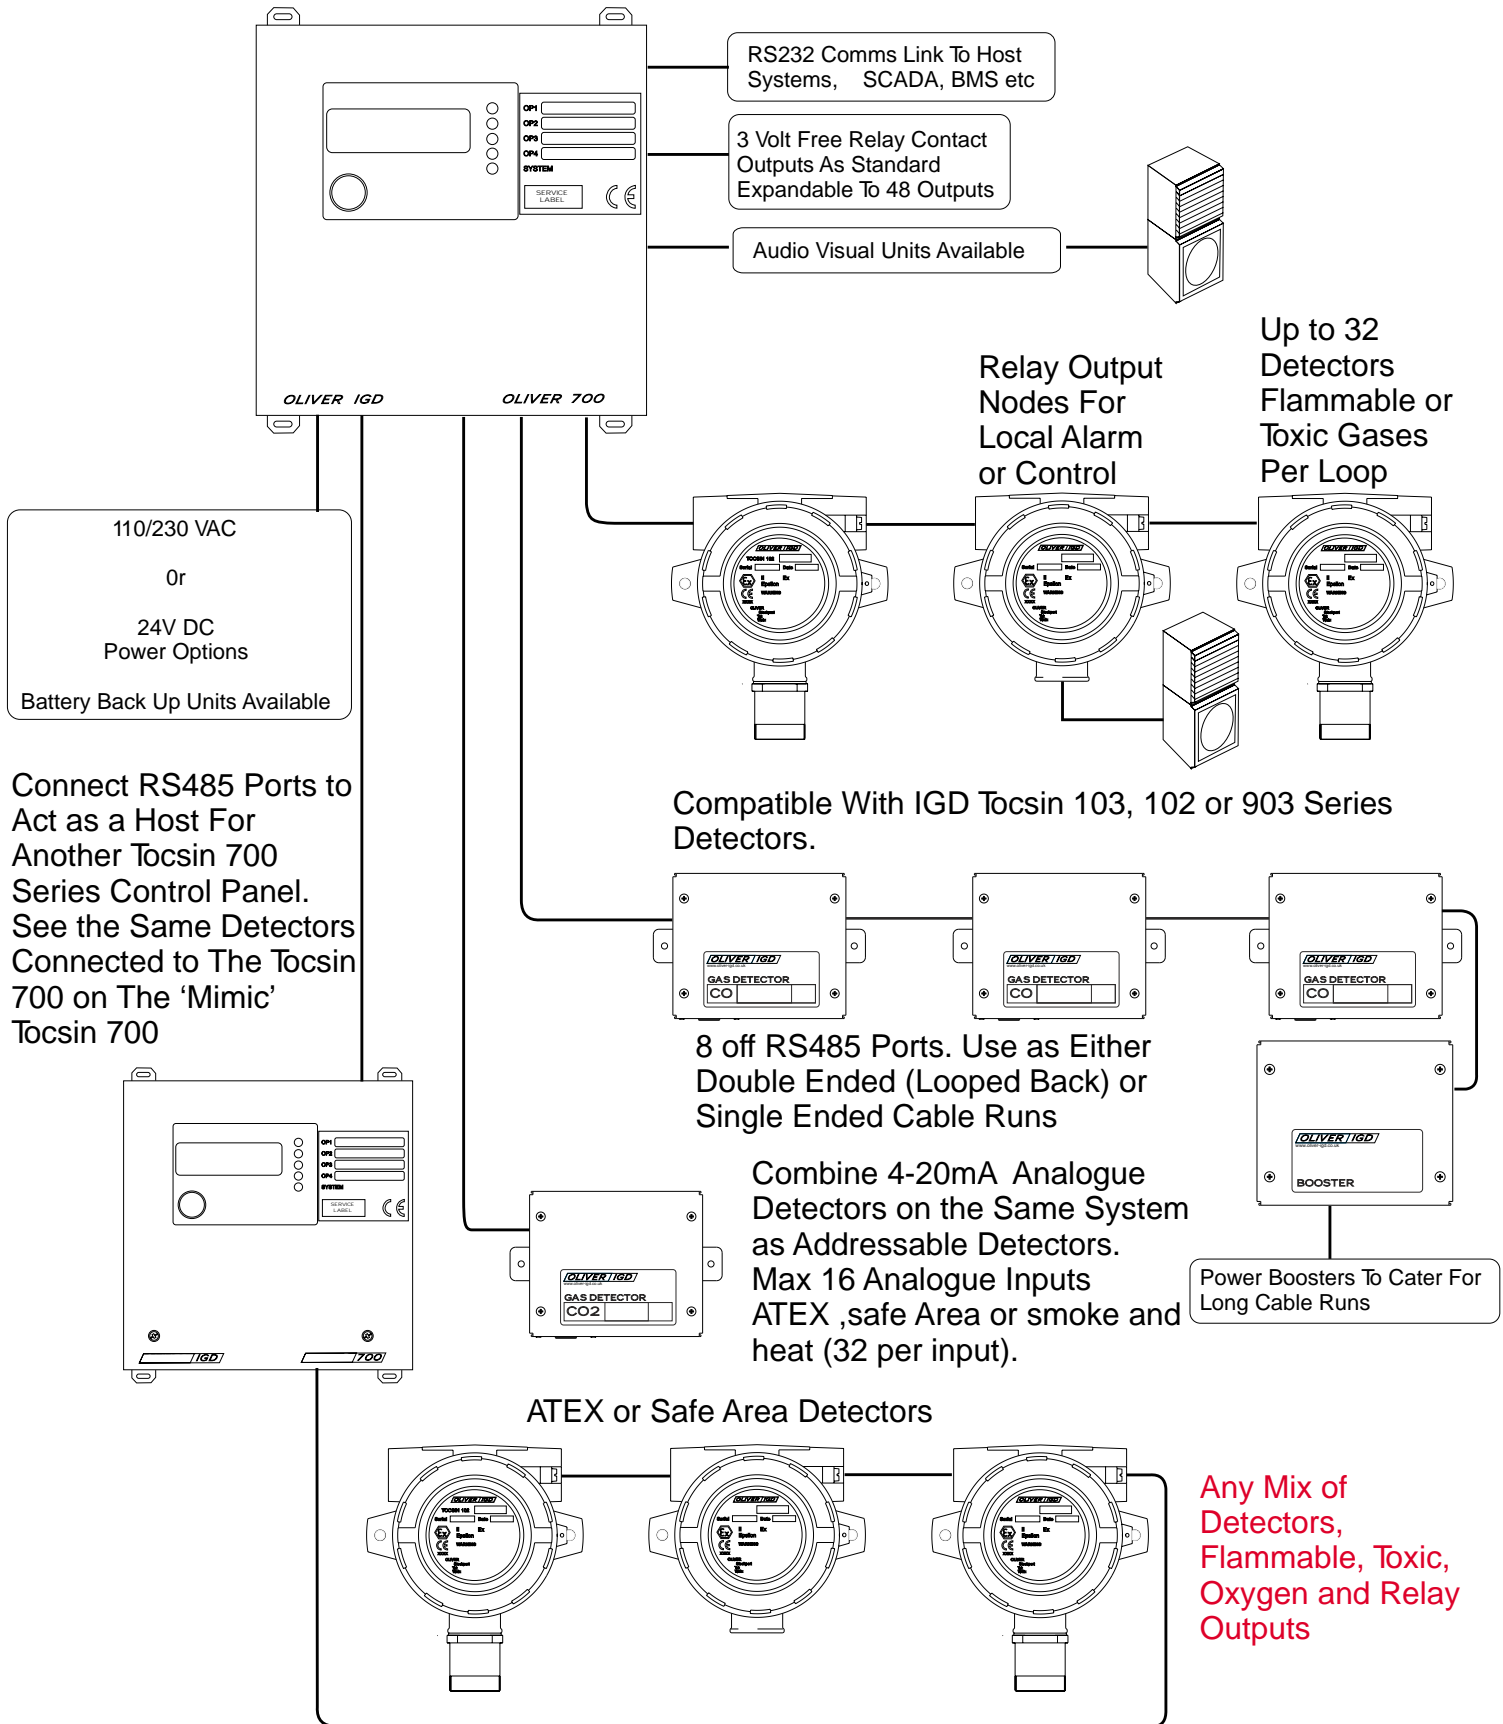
OP1
OP2
OP3
OP4
SYSTEM
SERVICE LABEL
OLIVER IGD
OLIVER 700

RS232 Comms Link To Host Systems, SCADA, BMS etc

3 Volt Free Relay Contact Outputs As Standard Expandable To 48 Outputs

Audio Visual Units Available

Relay Output Nodes For Local Alarm or Control

Up to 32 Detectors Flammable or Toxic Gases Per Loop

110/230 VAC

Or

24V DC
Power Options

Battery Back Up Units Available

Connect RS485 Ports to Act as a Host For Another Tocsin 700 Series Control Panel. See the Same Detectors Connected to The Tocsin 700 on The ‘Mimic’ Tocsin 700

Compatible With IGD Tocsin 103, 102 or 903 Series Detectors.

OLIVER IGD
GAS DETECTOR
CO

OLIVER IGD
GAS DETECTOR
CO

OLIVER IGD
GAS DETECTOR
CO

8 off RS485 Ports. Use as Either Double Ended (Looped Back) or Single Ended Cable Runs

OLIVER IGD
BOOSTER

Combine 4-20mA Analogue Detectors on the Same System as Addressable Detectors. Max 16 Analogue Inputs ATEX ,safe Area or smoke and heat (32 per input).

OLIVER IGD
GAS DETECTOR
CO2

Power Boosters To Cater For Long Cable Runs

OP1
OP2
OP3
OP4
SYSTEM
SERVICE LABEL
IGD
700

ATEX or Safe Area Detectors

Any Mix of Detectors, Flammable, Toxic, Oxygen and Relay Outputs